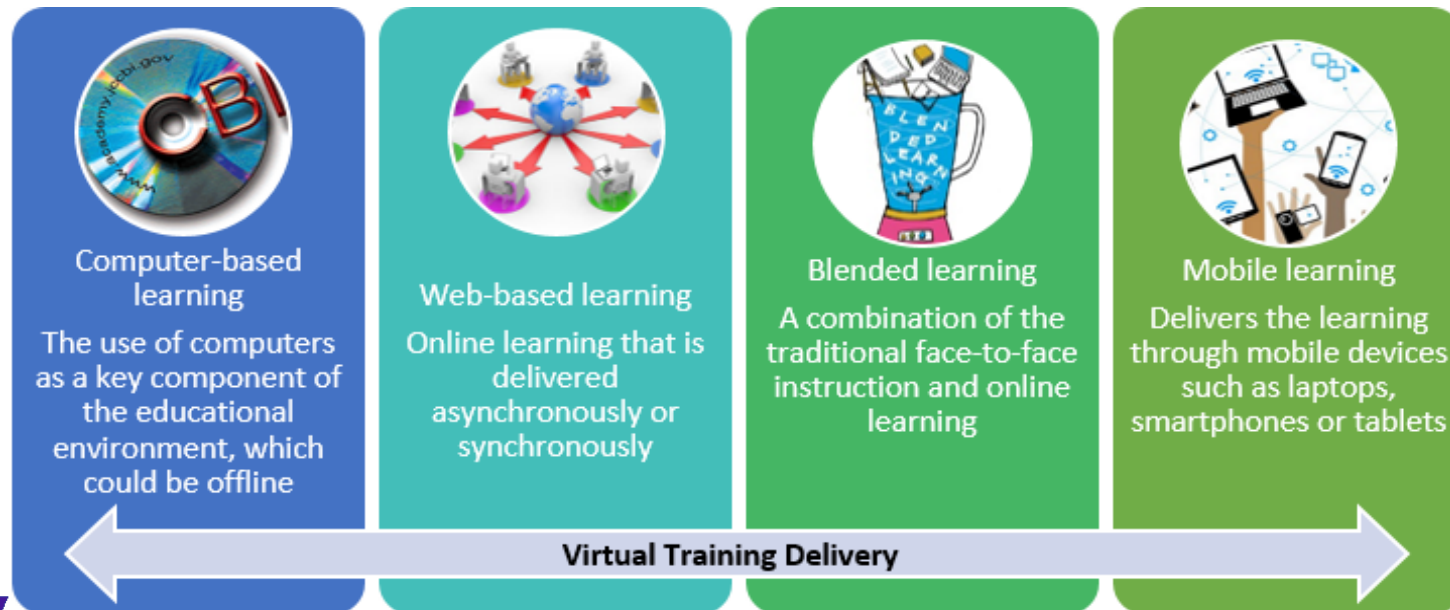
www.academy.cbi.gov

CBI

Computer-based learning

The use of computers as a key component of the educational environment, which could be offline

Web-based learning

Online learning that is delivered asynchronously or synchronously

BLENDED LEARNING

Blended learning

A combination of the traditional face-to-face instruction and online learning

Mobile learning

Delivers the learning through mobile devices such as laptops, smartphones or tablets

Virtual Training Delivery